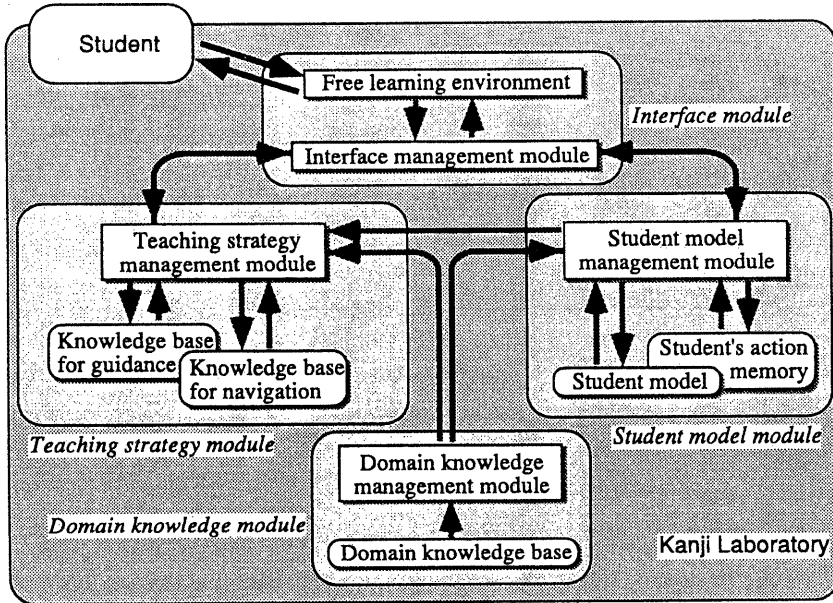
Student

Free learning environment

Interface module

Interface management module

Teaching strategy management module

Student model management module

Knowledge base for guidance

Knowledge base for navigation

Student's action memory

Student model

Teaching strategy module

Student model module

Domain knowledge management module

Domain knowledge module

Domain knowledge base

Kanji Laboratory